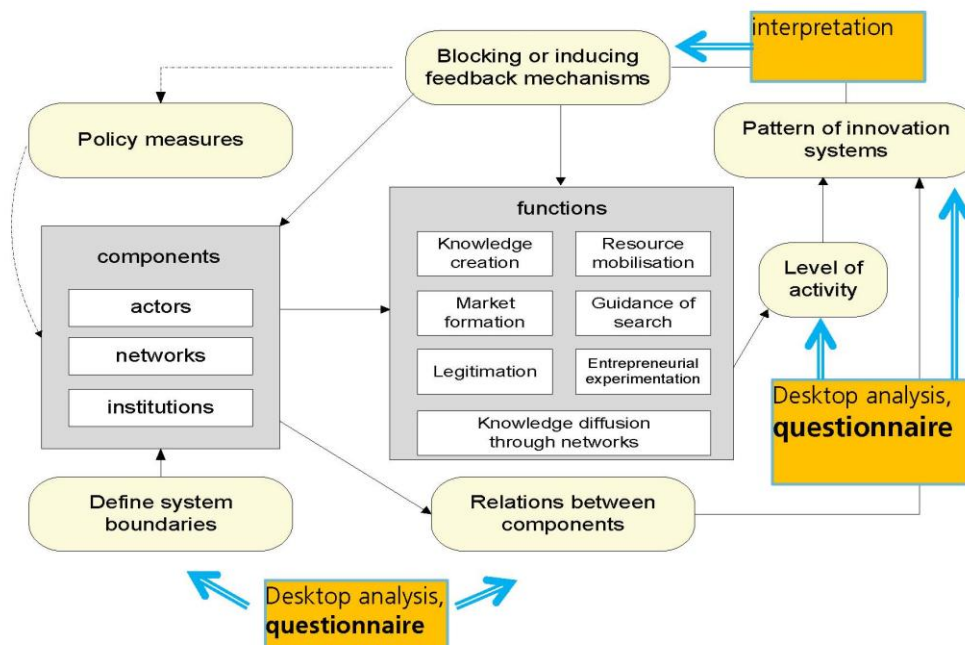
interpretation

Blocking or inducing feedback mechanisms

Policy measures

Pattern of innovation systems

components

actors

networks

institutions

functions

Knowledge creation

Resource mobilisation

Market formation

Guidance of search

Legitimation

Entrepreneurial experimentation

Knowledge diffusion through networks

Level of activity

Desktop analysis, **questionnaire**

Define system boundaries

Relations between components

Desktop analysis, **questionnaire**